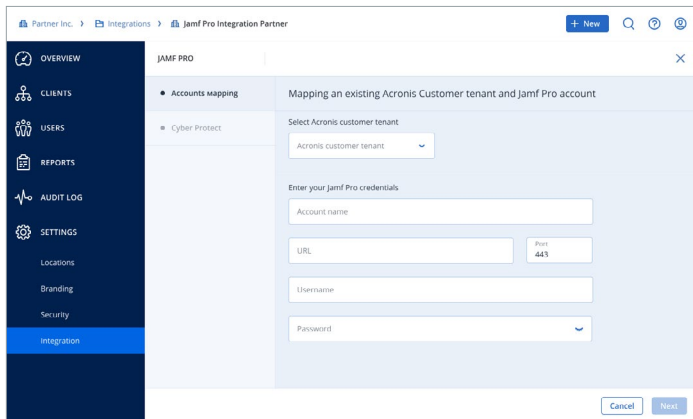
Partner Inc. › Integrations › Jamf Pro Integration Partner

+ New

OVERVIEW
CLIENTS
USERS
REPORTS
AUDIT LOG
SETTINGS
Locations
Branding
Security
Integration

JAMF PRO

• Accounts Mapping
• Cyber Protect

Mapping an existing Acronis Customer tenant and Jamf Pro account

Select Acronis customer tenant

Acronis customer tenant

Enter your Jamf Pro credentials

Account name

URL

Port
443

Username

Password

Cancel
Next